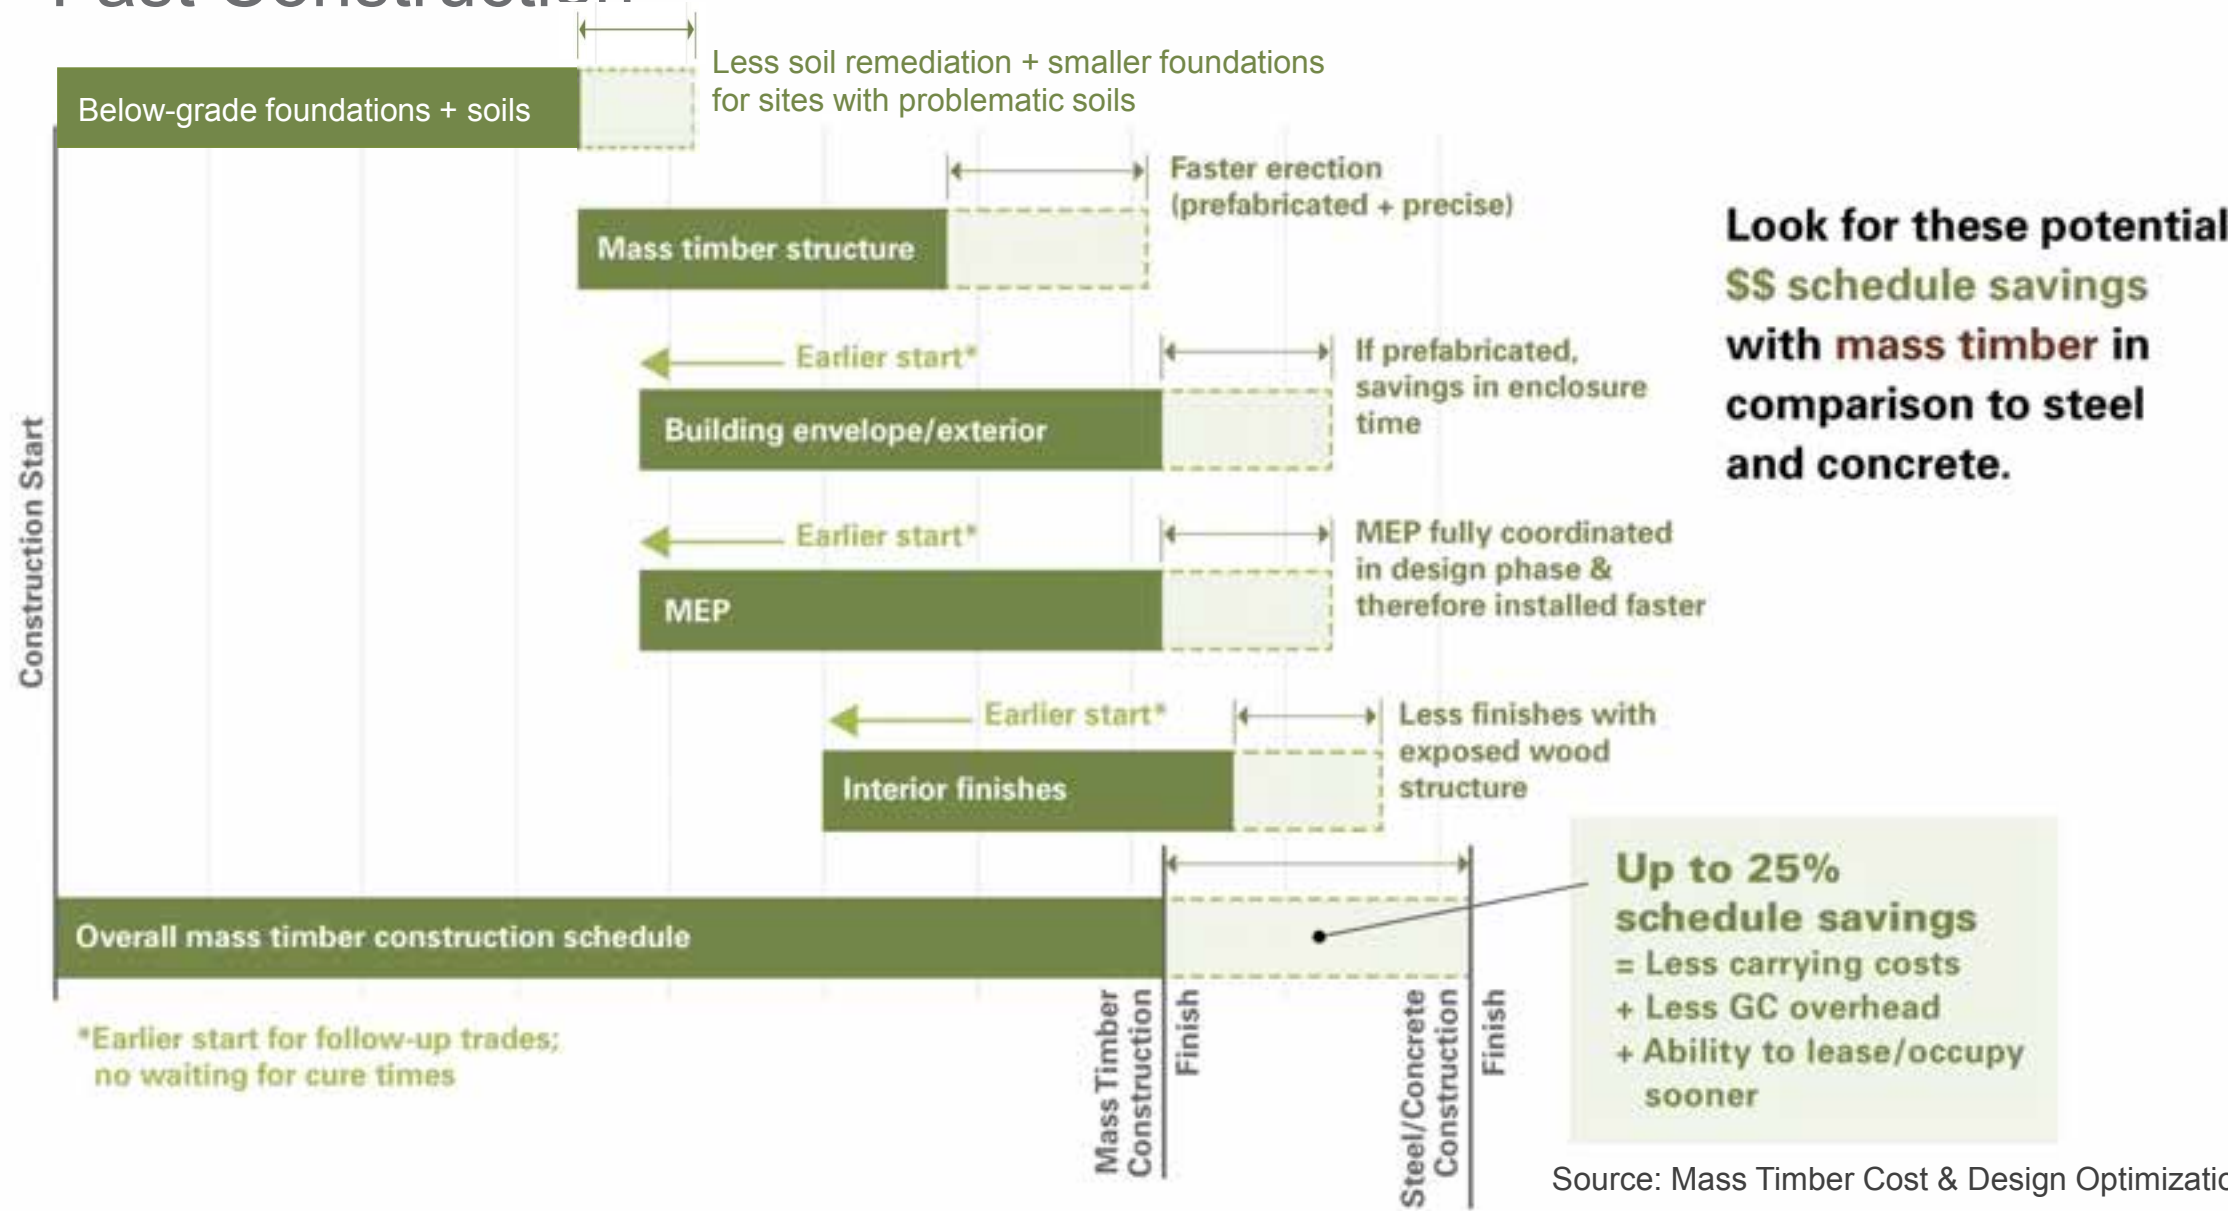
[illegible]

Below-grade foundations + soils

Less soil remediation + smaller foundations for sites with problematic soils

Mass timber structure

Faster erection (prefabricated + precise)

Look for these potential $$ schedule savings with mass timber in comparison to steel and concrete.

Earlier start*

Building envelope/exterior

If prefabricated, savings in enclosure time

Earlier start*

MEP

MEP fully coordinated in design phase & therefore installed faster

Earlier start*

Interior finishes

Less finishes with exposed wood structure

Construction Start

Overall mass timber construction schedule

Up to 25% schedule savings
= Less carrying costs
+ Less GC overhead
+ Ability to lease/occupy sooner

*Earlier start for follow-up trades; no waiting for cure times

Mass Timber Construction Finish

Steel/Concrete Construction Finish

Source: Mass Timber Cost & Design Optimizatio